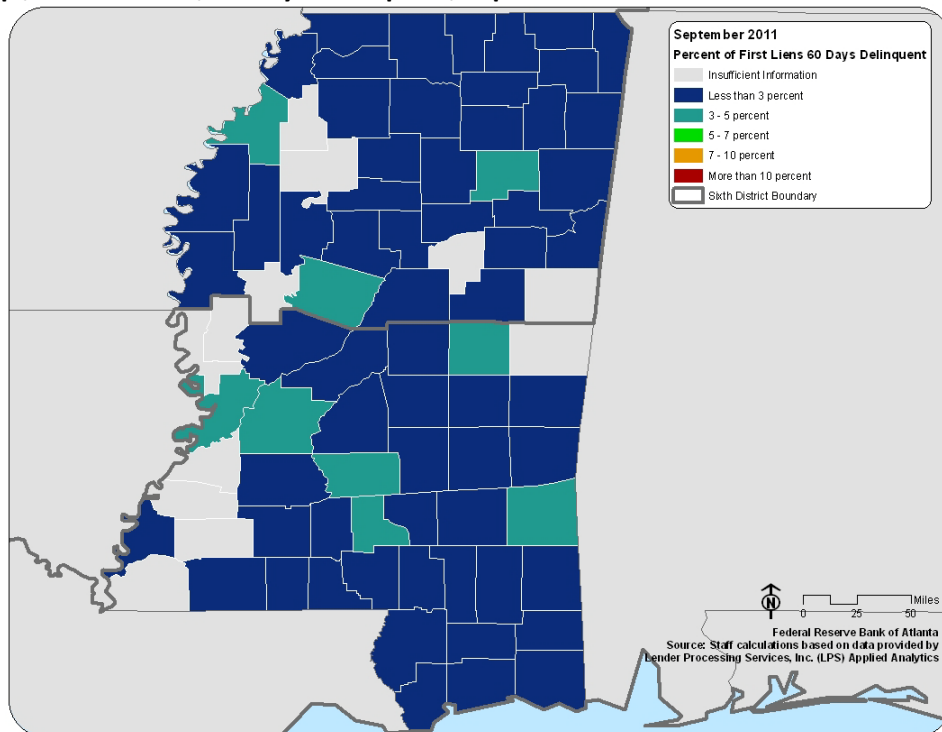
September 2011
Percent of First Liens 60 Days Delinquent
Insufficient Information
Less than 3 percent
3 - 5 percent
5 - 7 percent
7 - 10 percent
More than 10 percent
Sixth District Boundary

N
0 25 50
Miles

Federal Reserve Bank of Atlanta
Source: Staff calculations based on data provided by Lender Processing Services, Inc. (LPS) Applied Analytics